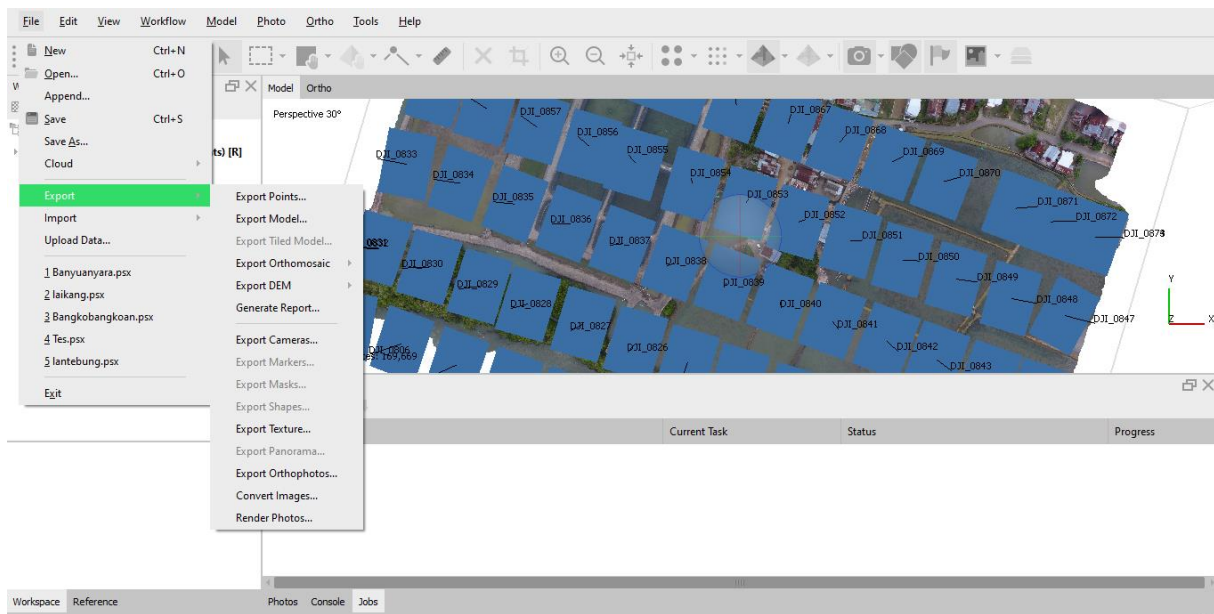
File Edit View Workflow Model Photo Ortho Tools Help

New Ctrl+N
Open... Ctrl+O
Append...
Save Ctrl+S
Save As...
Cloud
Export
Import
Upload Data...
1 Banyuanyara.psx
2 laikang.psx
3 Bangkobangkoan.psx
4 Tes.psx
5 lantebung.psx
Exit

Export Points...
Export Model...
Export Tiled Model...
Export Orthomosaic
Export DEM
Generate Report...
Export Cameras...
Export Markers...
Export Masks...
Export Shapes...
Export Texture...
Export Panorama...
Export Orthophotos...
Convert Images...
Render Photos...

ts) [R]

Model Ortho
Perspective 30°

DJI_0857 DJI_0867 DJI_0856 DJI_0868 DJI_0833 DJI_0855 DJI_0869 DJI_0834 DJI_0854 DJI_0870 DJI_0835 DJI_0853 DJI_0871 DJI_0852 DJI_0872 DJI_0836 DJI_0851 DJI_0873 DJI_0831 DJI_0837 DJI_0850 DJI_0830 DJI_0838 DJI_0849 DJI_0829 DJI_0839 DJI_0848 DJI_0828 DJI_0840 DJI_0847 DJI_0827 DJI_0841 DJI_0826 DJI_0842 DJI_0806 DJI_0843
169,669

Y
Z X

Current Task Status Progress

Workspace Reference
Photos Console Jobs